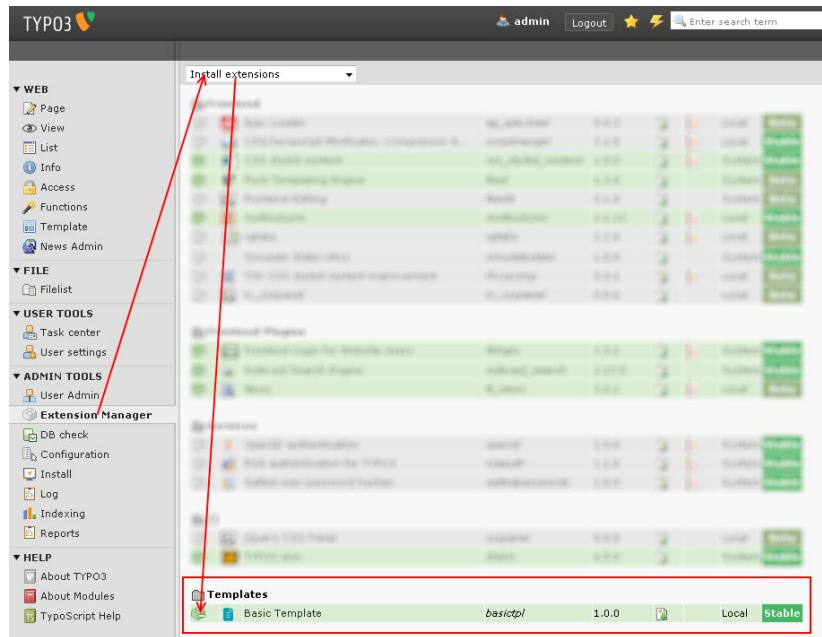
TYPO3

admin Logout

Enter search term

WEB
Page
View
List
Info
Access
Functions
Template
News Admin
FILE
Filelist
USER TOOLS
Task center
User settings
ADMIN TOOLS
User Admin
Extension Manager
DB check
Configuration
Install
Log
Indexing
Reports
HELP
About TYPO3
About Modules
TypoScript Help

Install extensions

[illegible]

Templates

| Basic Template | basictpl | 1.0.0 | Local | Stable |